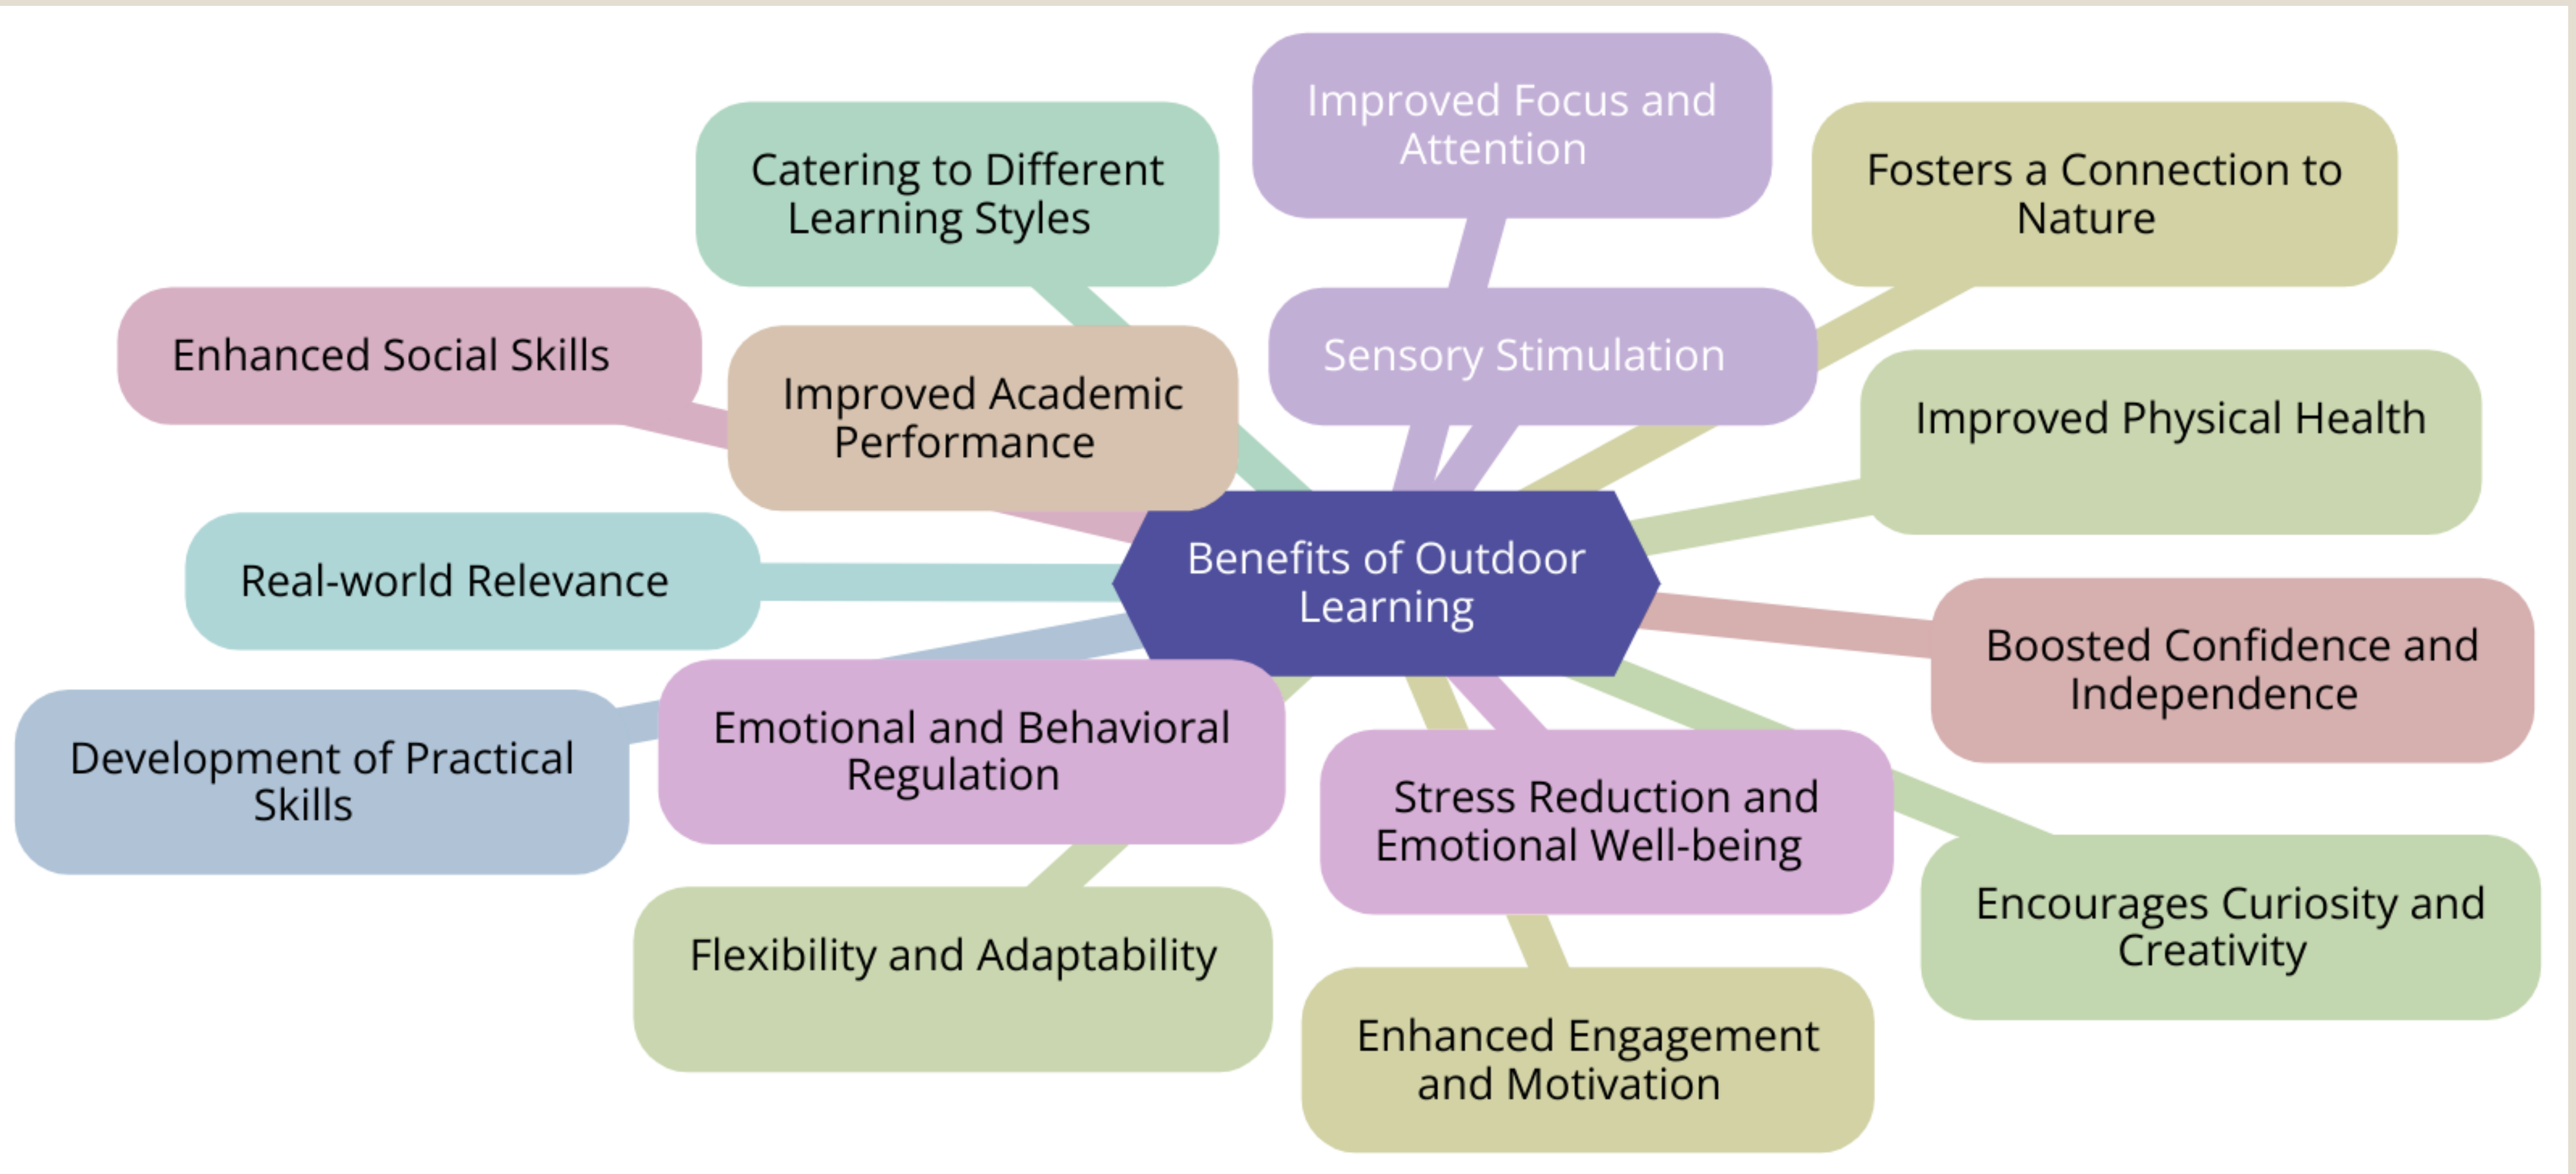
Improved Focus and Attention

Catering to Different Learning Styles

Fosters a Connection to Nature

Enhanced Social Skills

Improved Academic Performance

Sensory Stimulation

Improved Physical Health

Benefits of Outdoor Learning

Real-world Relevance

Boosted Confidence and Independence

Development of Practical Skills

Emotional and Behavioral Regulation

Stress Reduction and Emotional Well-being

Encourages Curiosity and Creativity

Flexibility and Adaptability

Enhanced Engagement and Motivation